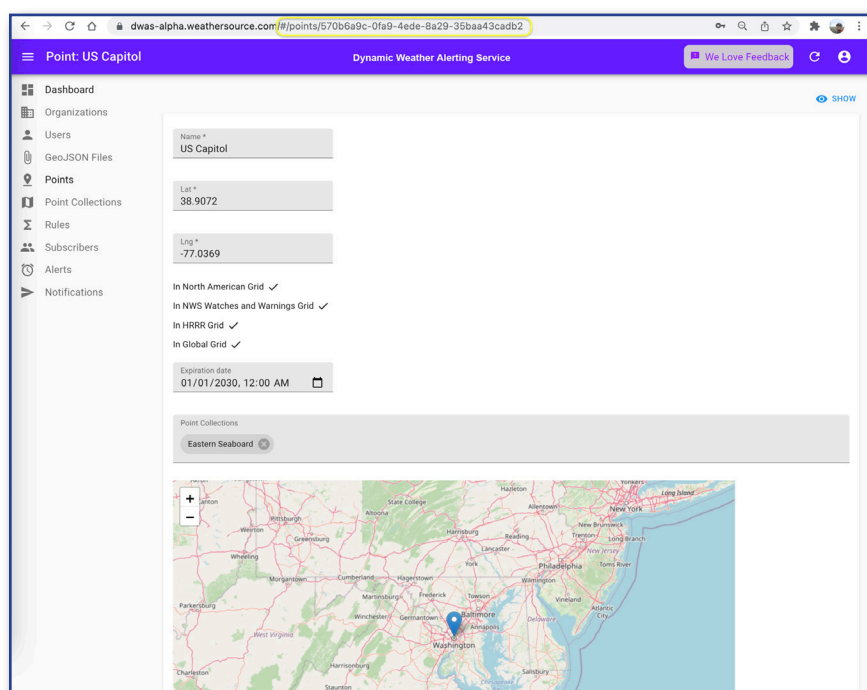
dwas-alpha.weathersource.com/#/points/570b6a9c-0fa9-4ede-8a29-35baa43cadb2

Point: US Capitol

Dynamic Weather Alerting Service

We Love Feedback

Dashboard
Organizations
Users
GeoJSON Files
Points
Point Collections
Rules
Subscribers
Alerts
Notifications

SHOW

Name *
US Capitol

Lat *
38.9072

Lng *
-77.0369

In North American Grid ✓
In NWS Watches and Warnings Grid ✓
In HRRR Grid ✓
In Global Grid ✓

Expiration date
01/01/2030, 12:00 AM

Point Collections
Eastern Seaboard

+
−

Pittsburgh
State College
Altoona
Hazleton
Allentown
New York
Long Island
Yonkers
Weirton
Greensburg
Harrisburg
Reading
New Brunswick
Trenton
Long Branch
New Jersey
Wheeling
Lancaster
Philadelphia
Toms River
York
Wilmington
Morgantown
Cumberland
Hagerstown
Martinsburg
Frederick
Towson
Vineland
Parkersburg
Winchester
Germantown
Baltimore
Delaware
Atlantic City
Annapolis
West Virginia
Washington
Harrisonburg
Charleston
Salisbury
Staunton